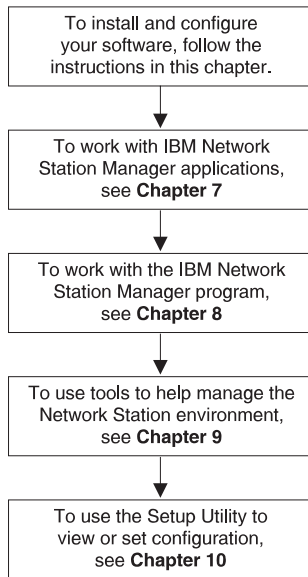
To install and configure your software, follow the instructions in this chapter.

To work with IBM Network Station Manager applications, see **Chapter 7**

To work with the IBM Network Station Manager program, see **Chapter 8**

To use tools to help manage the Network Station environment, see **Chapter 9**

To use the Setup Utility to view or set configuration, see **Chapter 10**